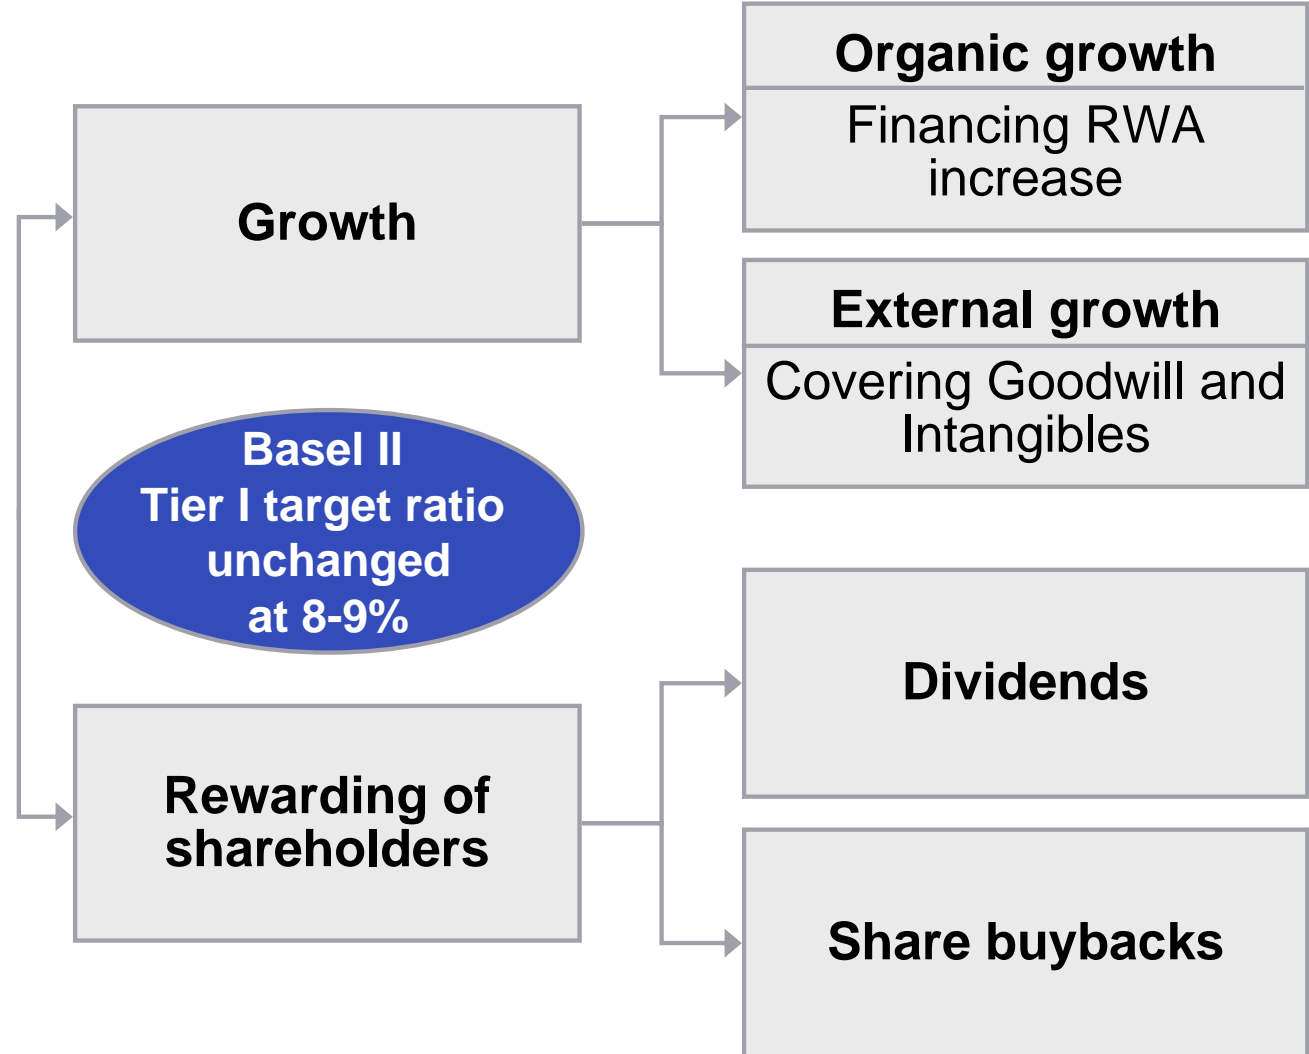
Growth

Organic growth

Financing RWA increase

External growth

Covering Goodwill and Intangibles

Basel II
Tier I target ratio unchanged at 8-9%

Rewarding of shareholders

Dividends

Share buybacks